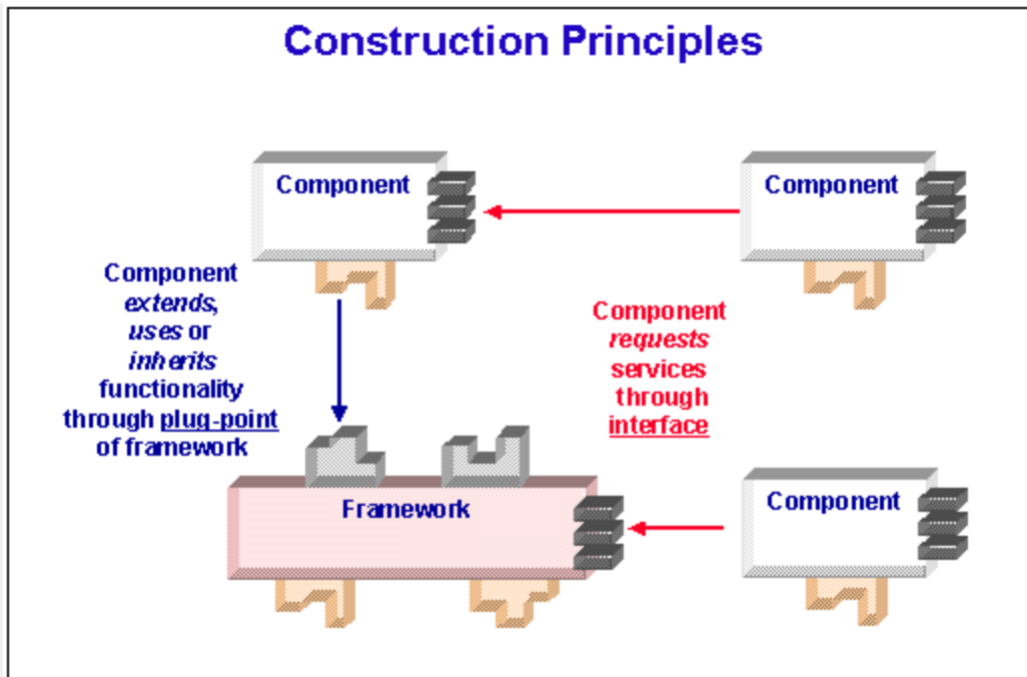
Construction Principles

Component

Component

Component *extends*, *uses* or *inherits* functionality through plug-point of framework

Component *requests* services through interface

Framework

Component